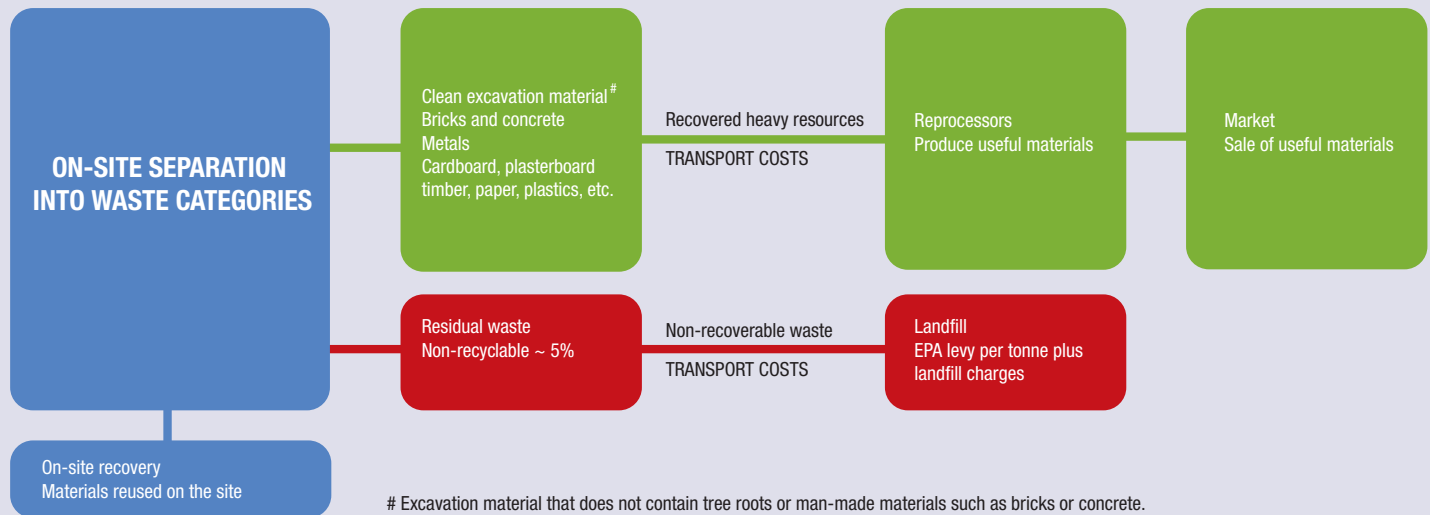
ON-SITE SEPARATION INTO WASTE CATEGORIES

Clean excavation material #
Bricks and concrete
Metals
Cardboard, plasterboard timber, paper, plastics, etc.

Recovered heavy resources

TRANSPORT COSTS

Reprocessors
Produce useful materials

Market
Sale of useful materials

Residual waste
Non-recyclable ~ 5%

Non-recoverable waste

TRANSPORT COSTS

Landfill
EPA levy per tonne plus landfill charges

On-site recovery
Materials reused on the site

# Excavation material that does not contain tree roots or man-made materials such as bricks or concrete.